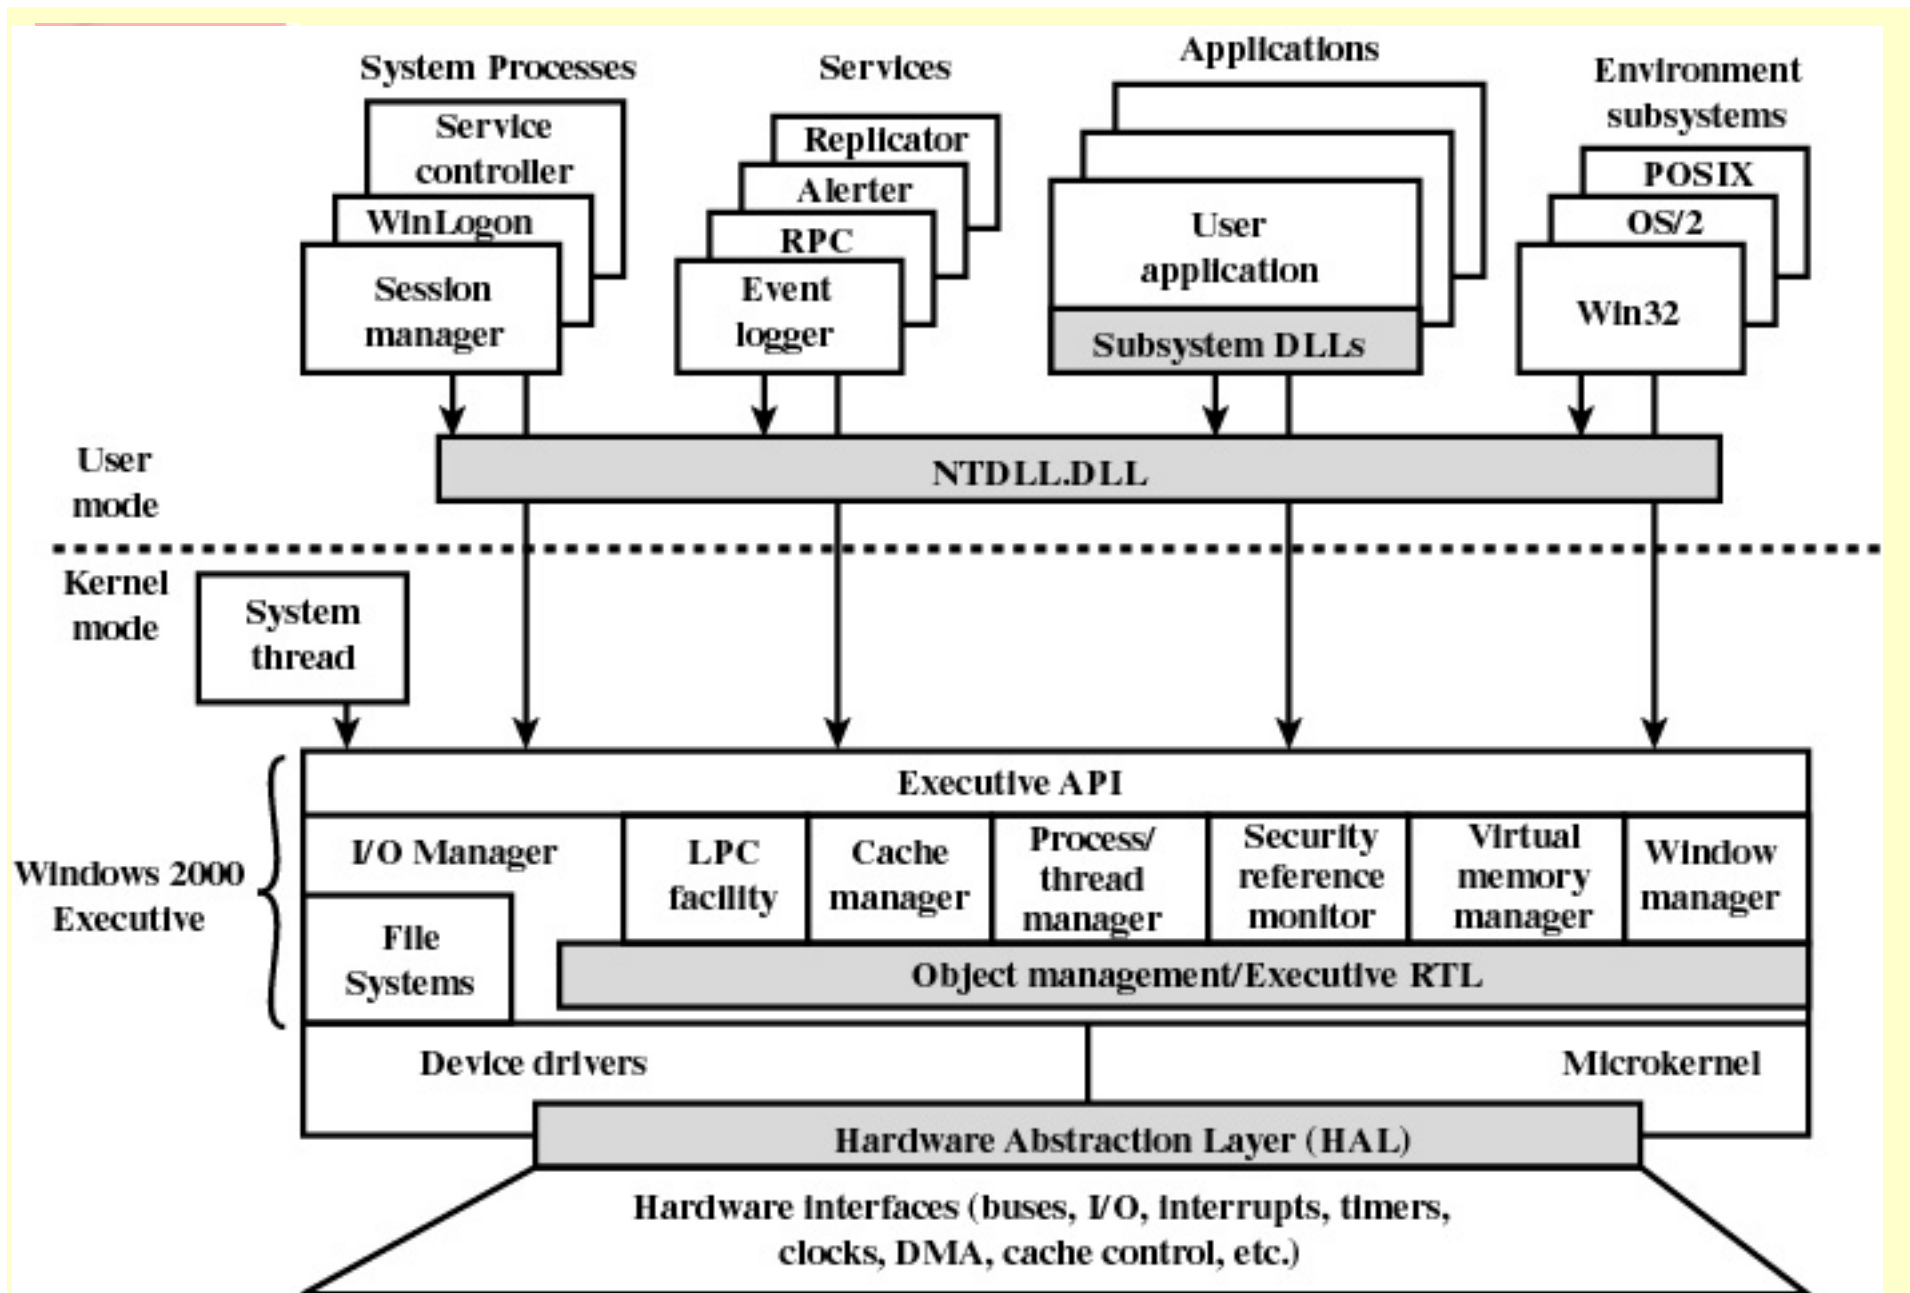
System Processes

Service controller

WinLogon

Session manager

Services

Replicator

Alerter

RPC

Event logger

Applications

User application

Subsystem DLLs

Environment subsystems

POSIX

OS/2

Win32

User mode

NTDLL.DLL

Kernel mode

System thread

Windows 2000 Executive

Executive API

I/O Manager

File Systems

LPC facility

Cache manager

Process/ thread manager

Security reference monitor

Virtual memory manager

Window manager

Object management/Executive RTL

Device drivers

Microkernel

Hardware Abstraction Layer (HAL)

Hardware interfaces (buses, I/O, interrupts, timers, clocks, DMA, cache control, etc.)